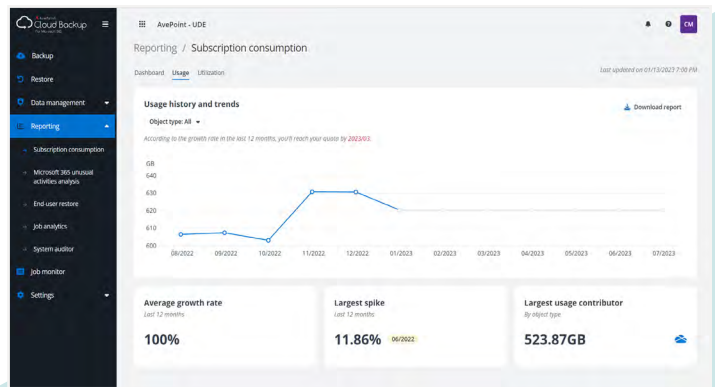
Cloud Backup

Backup

Restore

Data management

Reporting

Subscription consumption

Microsoft 365 unusual activities analysis

End-user restore

Job analytics

System auditor

Job monitor

Settings

AvePoint - UDE

CM

Reporting / Subscription consumption

Dashboard Usage Utilization

Last updated on 01/13/2023 7:00 PM

Usage history and trends

Download report

Object type: All

According to the growth rate in the last 12 months, you'll reach your quota by 2023/03.

GB

640

630

620

610

600

08/2022 09/2022 10/2022 11/2022 12/2022 01/2023 02/2023 03/2023 04/2023 05/2023 06/2023 07/2023

Average growth rate

Last 12 months

100%

Largest spike

Last 12 months

11.86% 06/2022

Largest usage contributor

By object type

523.87GB